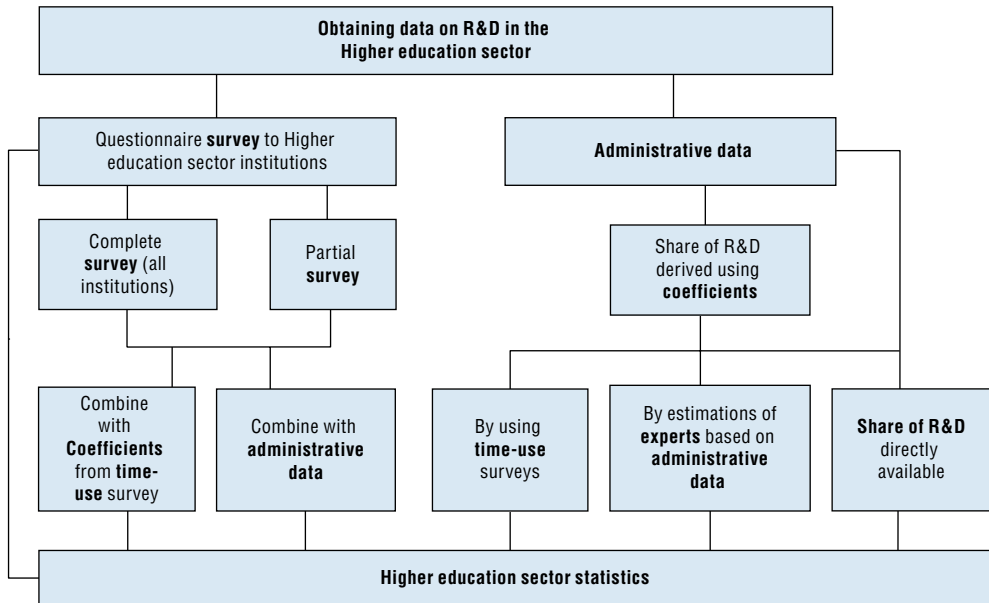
Obtaining data on R&D in the Higher education sector

Questionnaire survey to Higher education sector institutions

Administrative data

Complete survey (all institutions)

Partial survey

Share of R&D derived using coefficients

Combine with Coefficients from time-use survey

Combine with administrative data

By using time-use surveys

By estimations of experts based on administrative data

Share of R&D directly available

Higher education sector statistics